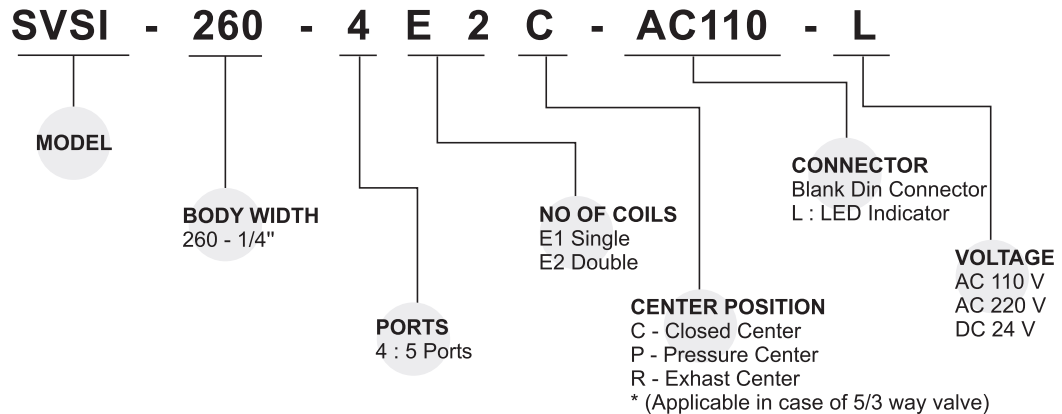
SVSI - 260 - 4 E 2 C - AC110 - L

MODEL

BODY WIDTH
260 - 1/4"

PORTS
4 : 5 Ports

NO OF COILS
E1 Single
E2 Double

CENTER POSITION
C - Closed Center
P - Pressure Center
R - Exhast Center
* (Applicable in case of 5/3 way valve)

CONNECTOR
Blank Din Connector
L : LED Indicator

VOLTAGE
AC 110 V
AC 220 V
DC 24 V